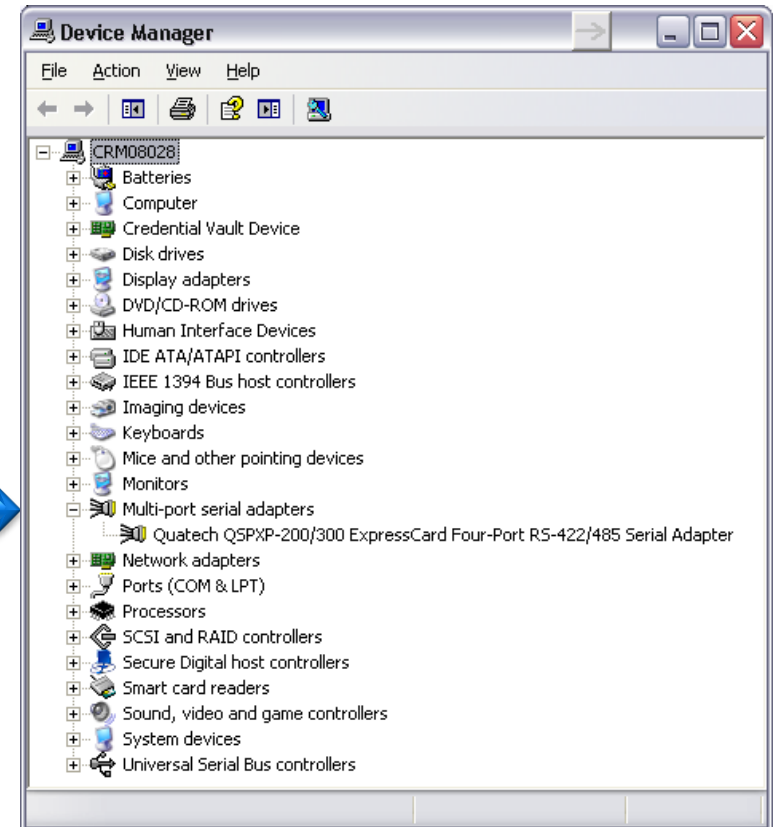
Device Manager

File Action View Help

CRM08028
Batteries
Computer
Credential Vault Device
Disk drives
Display adapters
DVD/CD-ROM drives
Human Interface Devices
IDE ATA/ATAPI controllers
IEEE 1394 Bus host controllers
Imaging devices
Keyboards
Mice and other pointing devices
Monitors
Multi-port serial adapters
Quatech QSPXP-200/300 ExpressCard Four-Port RS-422/485 Serial Adapter
Network adapters
Ports (COM & LPT)
Processors
SCSI and RAID controllers
Secure Digital host controllers
Smart card readers
Sound, video and game controllers
System devices
Universal Serial Bus controllers